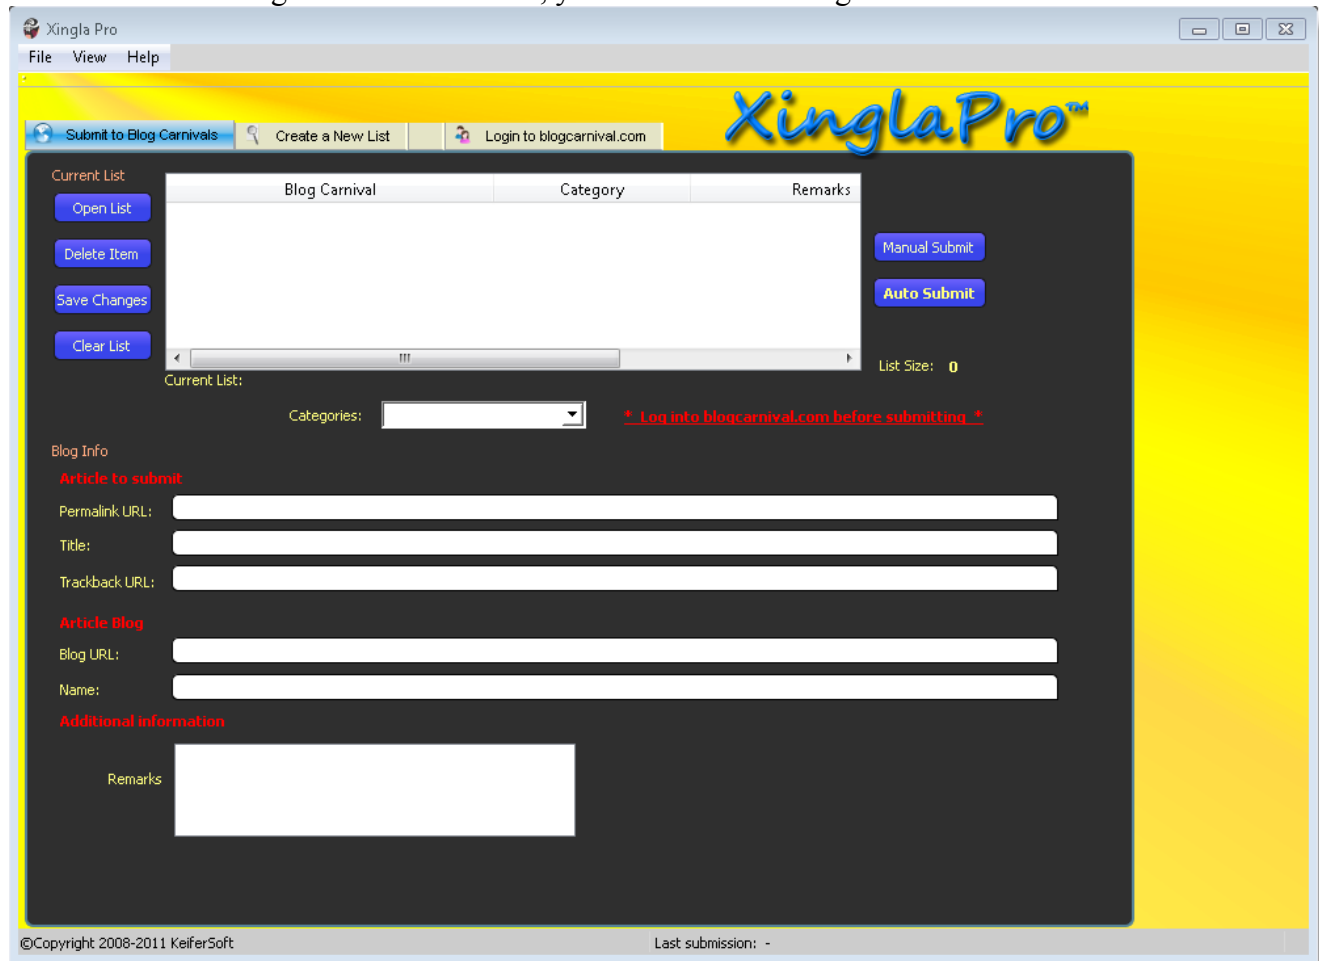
Xingla Pro

File View Help

Submit to Blog Carnivals Create a New List Login to blogcarnival.com

XinglaPro™

Current List

Open List

Delete Item

Save Changes

Clear List

| Blog Carnival | Category | Remarks |
|---|---|---|

Current List:

Manual Submit

Auto Submit

List Size: 0

Categories:

* Log into blogcarnival.com before submitting *

Blog Info

Article to submit

Permalink URL:

Title:

Trackback URL:

Article Blog

Blog URL:

Name:

Additional information

Remarks

©Copyright 2008-2011 KeiferSoft

Last submission: -